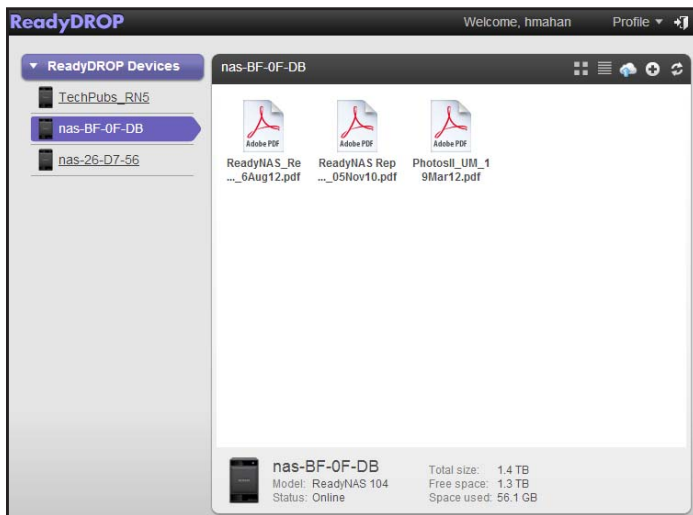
ReadyDROP

Welcome, hmahan

Profile ▾

▾ ReadyDROP Devices

TechPubs_RN5

nas-BF-0F-DB

nas-26-D7-56

nas-BF-0F-DB

Adobe PDF

ReadyNAS_Re..._6Aug12.pdf

Adobe PDF

ReadyNAS Rep..._05Nov10.pdf

Adobe PDF

PhotosII_UM_19Mar12.pdf

nas-BF-0F-DB

Model: ReadyNAS 104

Status: Online

Total size: 1.4 TB

Free space: 1.3 TB

Space used: 56.1 GB